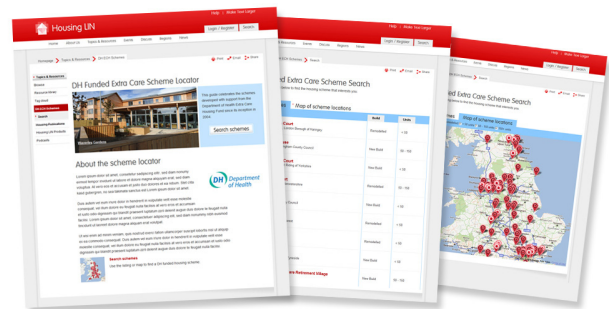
Housing LIN

Help | Make Your Logo

Home | About Us | Topics & Resources | Events | Discuss | Regions | News

Login / Register | Search

Print | Email | Share

Topics & Resources

DH Funded Extra Care Scheme Locator

Search schemes

About the scheme locator

Department of Health

Search schemes

DH Funded Extra Care Scheme Search

Map of scheme locations

Remodelled

New Build

Extra Care Scheme Search

Map of scheme locations